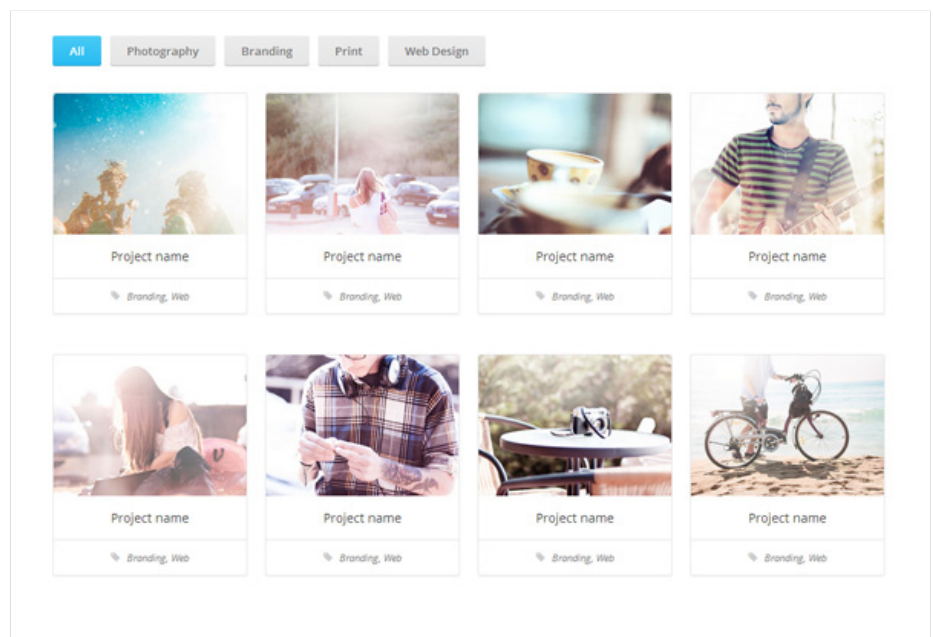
All Photography Branding Print Web Design

Project name
Branding, Web

Project name
Branding, Web

Project name
Branding, Web

Project name
Branding, Web

Project name
Branding, Web

Project name
Branding, Web

Project name
Branding, Web

Project name
Branding, Web